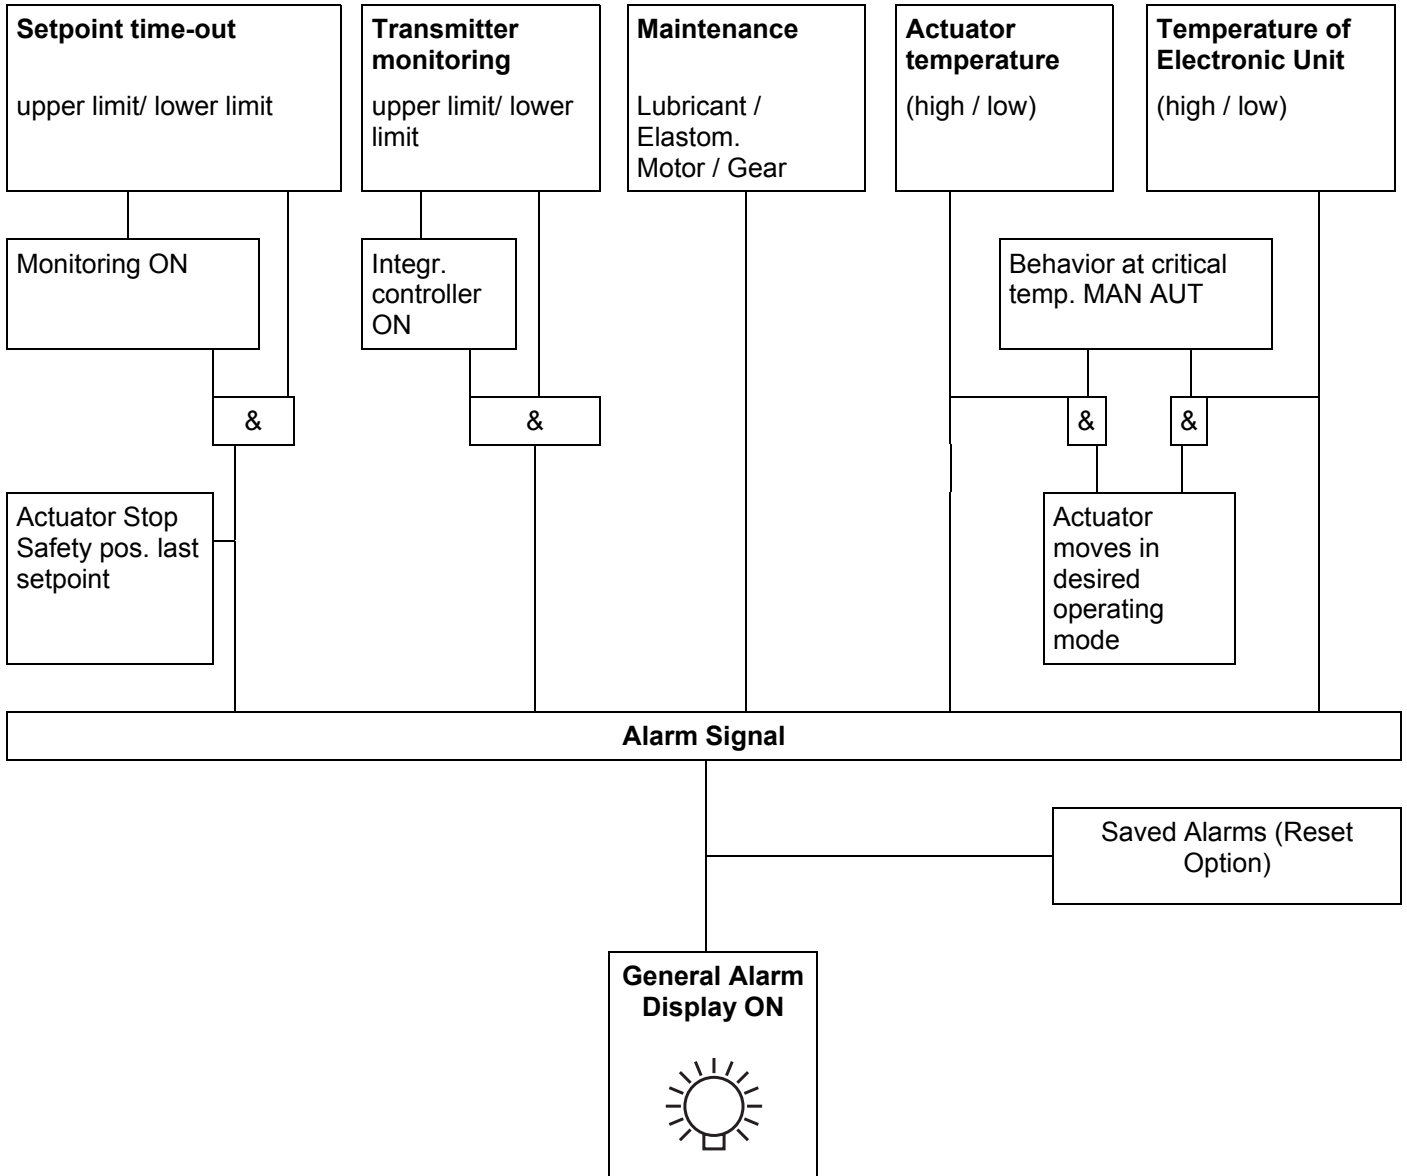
**Setpoint time-out**

upper limit/ lower limit

**Transmitter monitoring**

upper limit/ lower limit

**Maintenance**

Lubricant / Elastom. Motor / Gear

**Actuator temperature**

(high / low)

**Temperature of Electronic Unit**

(high / low)

Monitoring ON

Integr. controller ON

Behavior at critical temp. MAN AUT

&

&

&

&

Actuator Stop Safety pos. last setpoint

Actuator moves in desired operating mode

**Alarm Signal**

Saved Alarms (Reset Option)

**General Alarm Display ON**